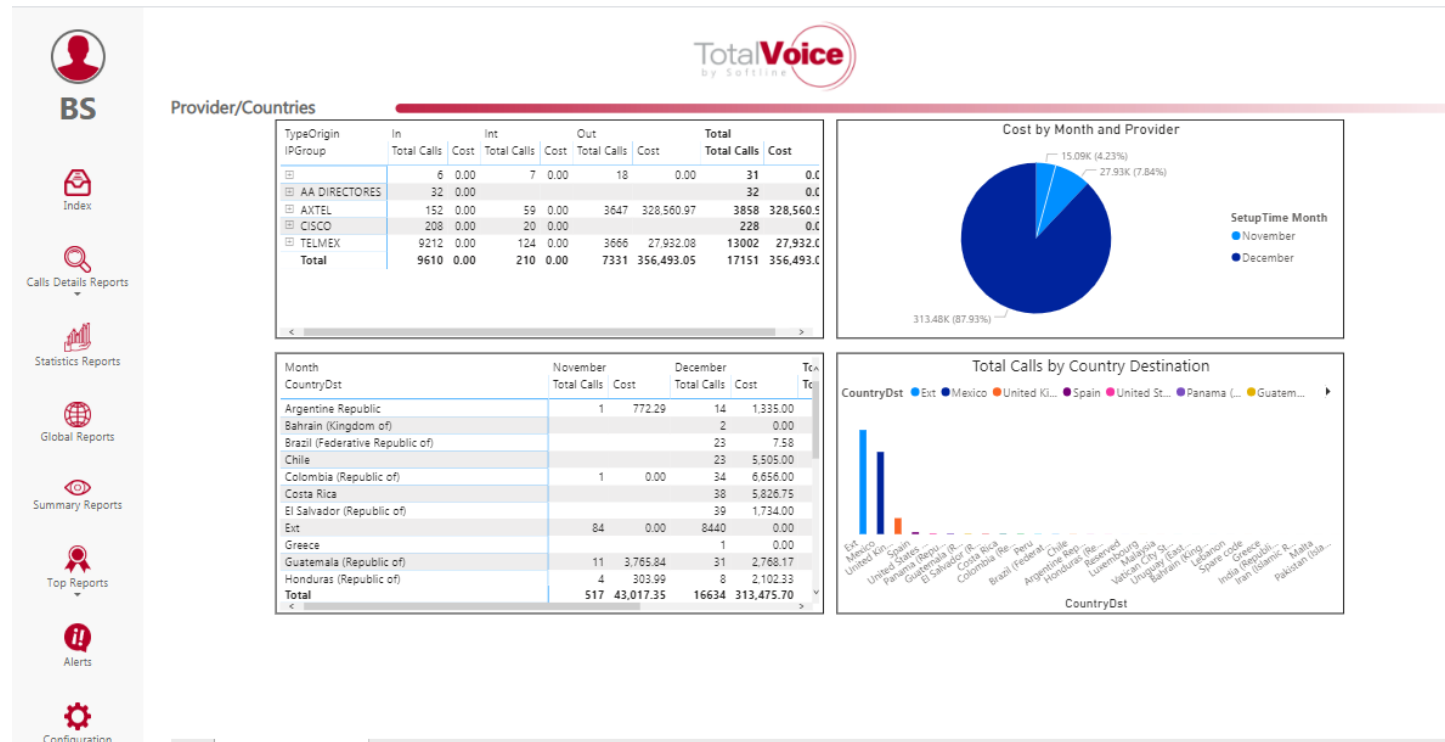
BS

Index

Calls Details Reports

Statistics Reports

Global Reports

Summary Reports

Top Reports

Alerts

Configuration

TotalVoice
by Softline

Provider/Countries

| TypeOrigin | In | | Int | | Out | | Total | |
|---|---|---|---|---|---|---|---|---|
| IPGroup | Total Calls | Cost | Total Calls | Cost | Total Calls | Cost | Total Calls | Cost |
| ⊞ | 6 | 0.00 | 7 | 0.00 | 18 | 0.00 | 31 | 0.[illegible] |
| ⊞ AA DIRECTORES | 32 | 0.00 | | | | | 32 | 0.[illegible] |
| ⊞ AXTEL | 152 | 0.00 | 59 | 0.00 | 3647 | 328,560.97 | 3858 | 328,560.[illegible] |
| ⊞ CISCO | 208 | 0.00 | 20 | 0.00 | | | 228 | 0.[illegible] |
| ⊞ TELMEX | 9212 | 0.00 | 124 | 0.00 | 3666 | 27,932.08 | 13002 | 27,932.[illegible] |
| Total | 9610 | 0.00 | 210 | 0.00 | 7331 | 356,493.05 | 17151 | 356,493.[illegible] |

Cost by Month and Provider

15.09K (4.23%)
27.93K (7.84%)
313.48K (87.93%)

SetupTime Month
November
December

| Month | November | | December | | To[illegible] |
|---|---|---|---|---|---|
| CountryDst | Total Calls | Cost | Total Calls | Cost | To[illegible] |
| Argentine Republic | 1 | 772.29 | 14 | 1,335.00 | |
| Bahrain (Kingdom of) | | | 2 | 0.00 | |
| Brazil (Federative Republic of) | | | 23 | 7.58 | |
| Chile | | | 23 | 5,505.00 | |
| Colombia (Republic of) | 1 | 0.00 | 34 | 6,656.00 | |
| Costa Rica | | | 38 | 5,826.75 | |
| El Salvador (Republic of) | | | 39 | 1,734.00 | |
| Ext | 84 | 0.00 | 8440 | 0.00 | |
| Greece | | | 1 | 0.00 | |
| Guatemala (Republic of) | 11 | 3,765.84 | 31 | 2,768.17 | |
| Honduras (Republic of) | 4 | 303.99 | 8 | 2,102.33 | |
| Total | 517 | 43,017.35 | 16634 | 313,475.70 | |

Total Calls by Country Destination

CountryDst Ext Mexico United Ki... Spain United St... Panama (... Guatem...

Ext Mexico United Kin... Spain United States ... Panama (Repu... Guatemala (R... El Salvador (R... Costa Rica Colombia (Re... Peru Brazil (Federat... Chile Argentine Rep... Honduras (Re... Reserved Luxembourg Malaysia Vatican City St... Uruguay (East... Bahrain (King... Lebanon Spare code Greece India (Republi... Iran (Islamic R... Malta Pakistan (Isla...

CountryDst